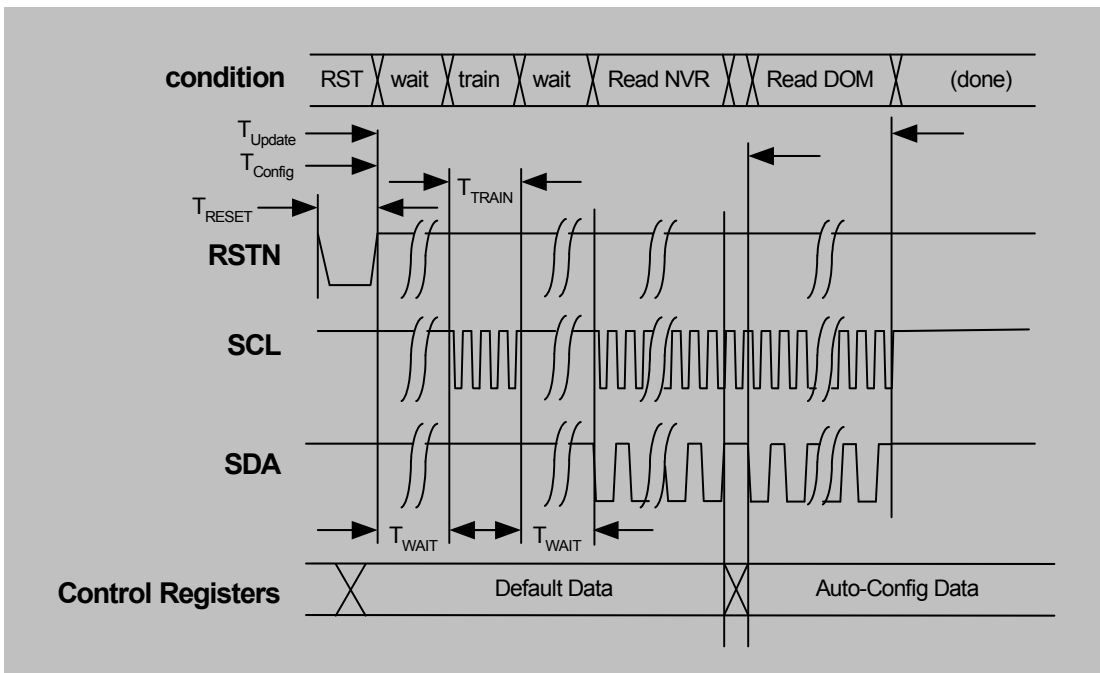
condition

RST

wait

train

wait

Read NVR

Read DOM

(done)

$T_{Update}$

$T_{Config}$

$T_{TRAIN}$

$T_{RESET}$

RSTN

SCL

SDA

$T_{WAIT}$

$T_{WAIT}$

Control Registers

Default Data

Auto-Config Data